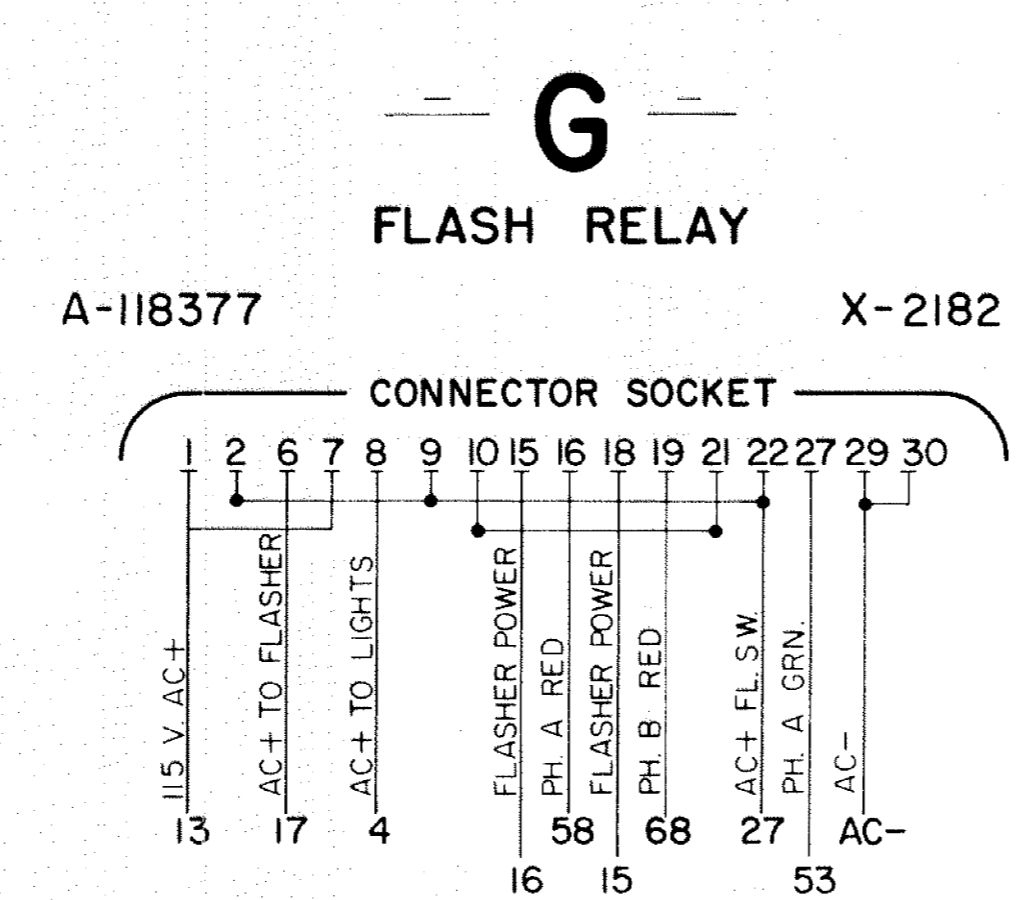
— G —

FLASH RELAY

A-118377

X-2182

CONNECTOR SOCKET

1 2 6 7 8 9 10 15 16 18 19 21 22 27 29 30

115 V. AC+

AC+ TO FLASHER

AC+ TO LIGHTS

FLASHER POWER

PH. A RED

FLASHER POWER

PH. B RED

AC+ FL. SW.

PH. A GRN.

AC-

13 17 4 58 68 27 AC-

16 15 53